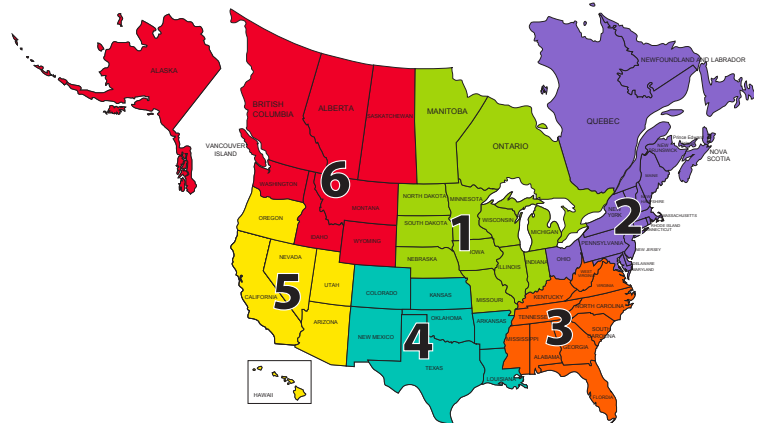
ALASKA

BRITISH COLUMBIA

ALBERTA

SASKATCHEWAN

MANITOBA

ONTARIO

QUEBEC

NEWFOUNDLAND AND LABRADOR

Prince Edward Island

NOVA SCOTIA

NEW BRUNSWICK

VANCOUVER ISLAND

6

WASHINGTON

MONTANA

IDAHO

WYOMING

OREGON

NORTH DAKOTA

SOUTH DAKOTA

MINNESOTA

WISCONSIN

MICHIGAN

1

IOWA

ILLINOIS

INDIANA

NEBRASKA

MISSOURI

2

MAINE

NEW YORK

NEW HAMPSHIRE

MASSACHUSETTS

RHODE ISLAND

CONNECTICUT

PENNSYLVANIA

NEW JERSEY

DELAWARE

MARYLAND

OHIO

WEST VIRGINIA

VIRGINIA

NEVADA

UTAH

CALIFORNIA

5

ARIZONA

COLORADO

KANSAS

OKLAHOMA

NEW MEXICO

4

TEXAS

ARKANSAS

LOUISIANA

KENTUCKY

TENNESSEE

NORTH CAROLINA

SOUTH CAROLINA

3

MISSISSIPPI

ALABAMA

GEORGIA

FLORIDA

HAWAII